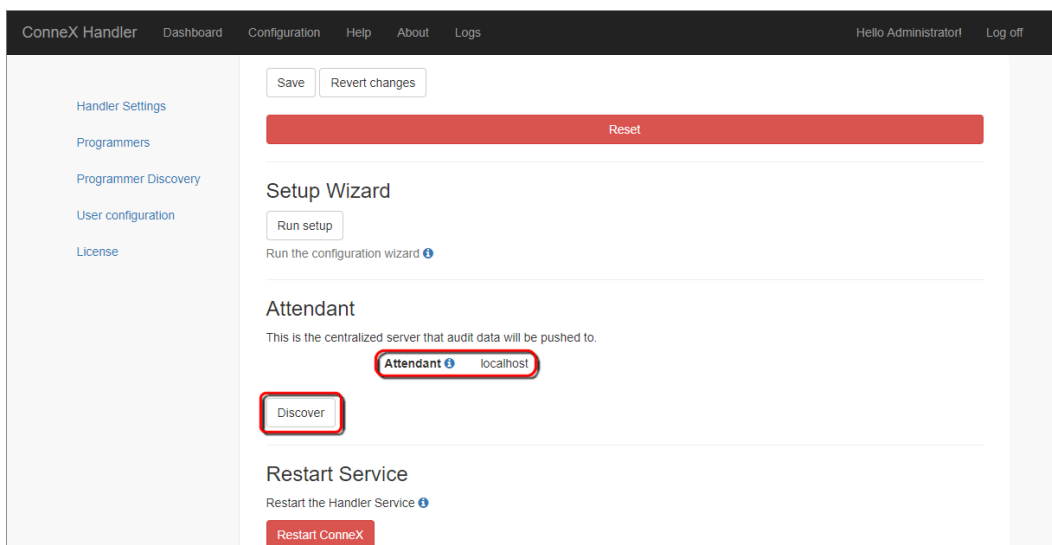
ConneX Handler Dashboard Configuration Help About Logs Hello Administrator! Log off

Handler Settings
Programmers
Programmer Discovery
User configuration
License

Save Revert changes

Reset

Setup Wizard

Run setup

Run the configuration wizard

Attendant

This is the centralized server that audit data will be pushed to.

Attendant localhost

Discover

Restart Service

Restart the Handler Service

Restart ConneX